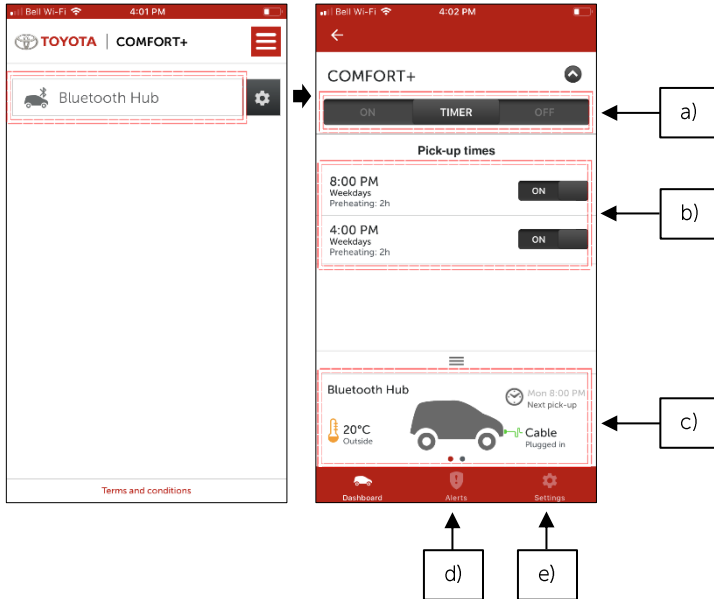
Bell Wi-Fi 4:01 PM

TOYOTA | COMFORT+

Bluetooth Hub

Terms and conditions

Bell Wi-Fi 4:02 PM

COMFORT+

ON TIMER OFF

Pick-up times

8:00 PM
Weekdays
Preheating: 2h
ON

4:00 PM
Weekdays
Preheating: 2h
ON

Bluetooth Hub

Mon 8:00 PM
Next pick-up

20°C
Outside

Cable
Plugged in

Dashboard Alerts Settings

a)

b)

c)

d)

e)